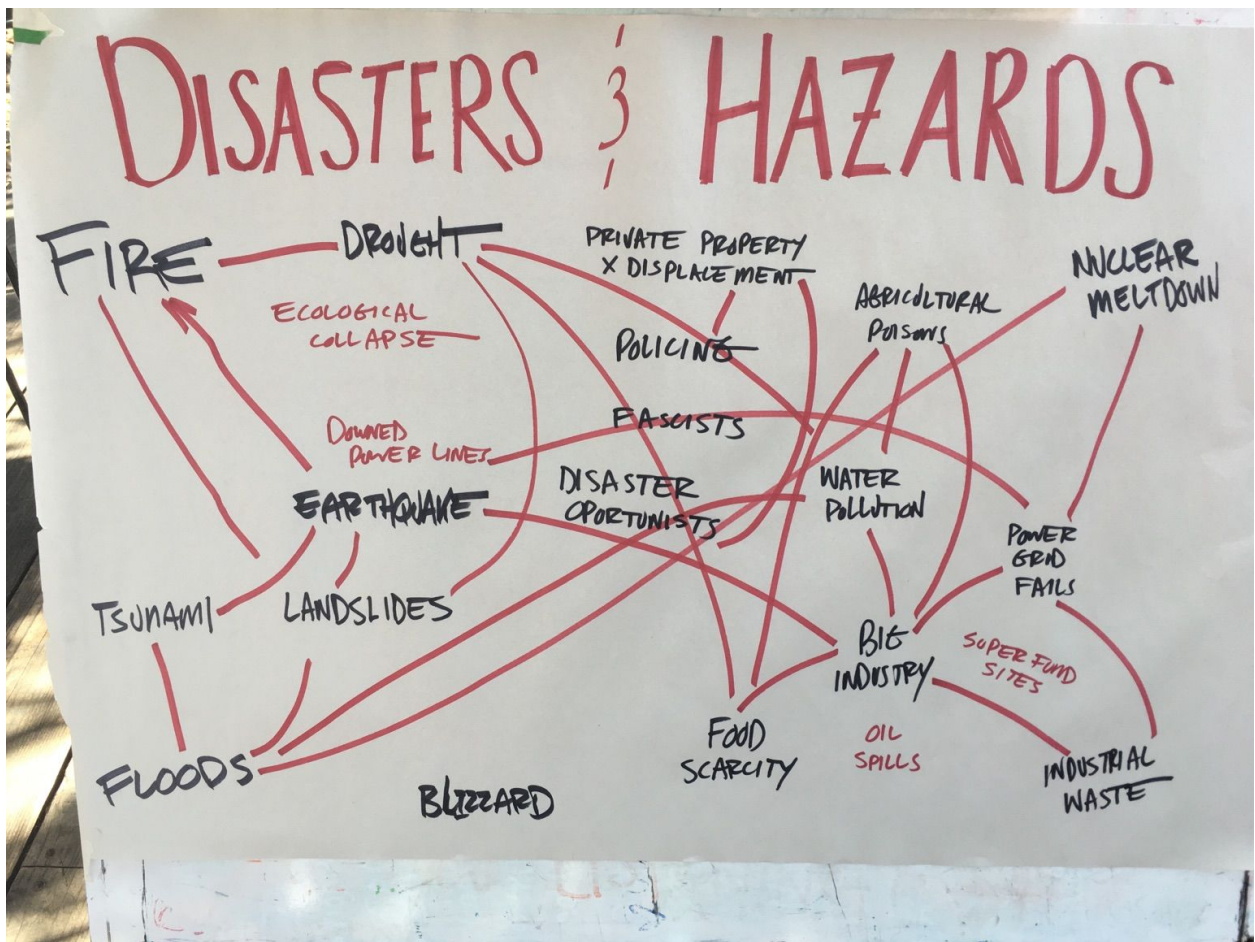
DISASTERS & HAZARDS

FIRE

DROUGHT

PRIVATE PROPERTY X DISPLACEMENT

NUCLEAR MELTDOWN

AGRICULTURAL POISONS

ECOLOGICAL COLLAPSE

POLICING

FASCISTS

DOWNED POWER LINES

DISASTER OPORTUNISTS

WATER POLLUTION

EARTHQUAKE

POWER GRID FAILS

TSUNAMI

LANDSLIDES

BIG INDUSTRY

SUPER FUND SITES

FOOD SCARCITY

OIL SPILLS

INDUSTRIAL WASTE

FLOODS

BLIZZARD